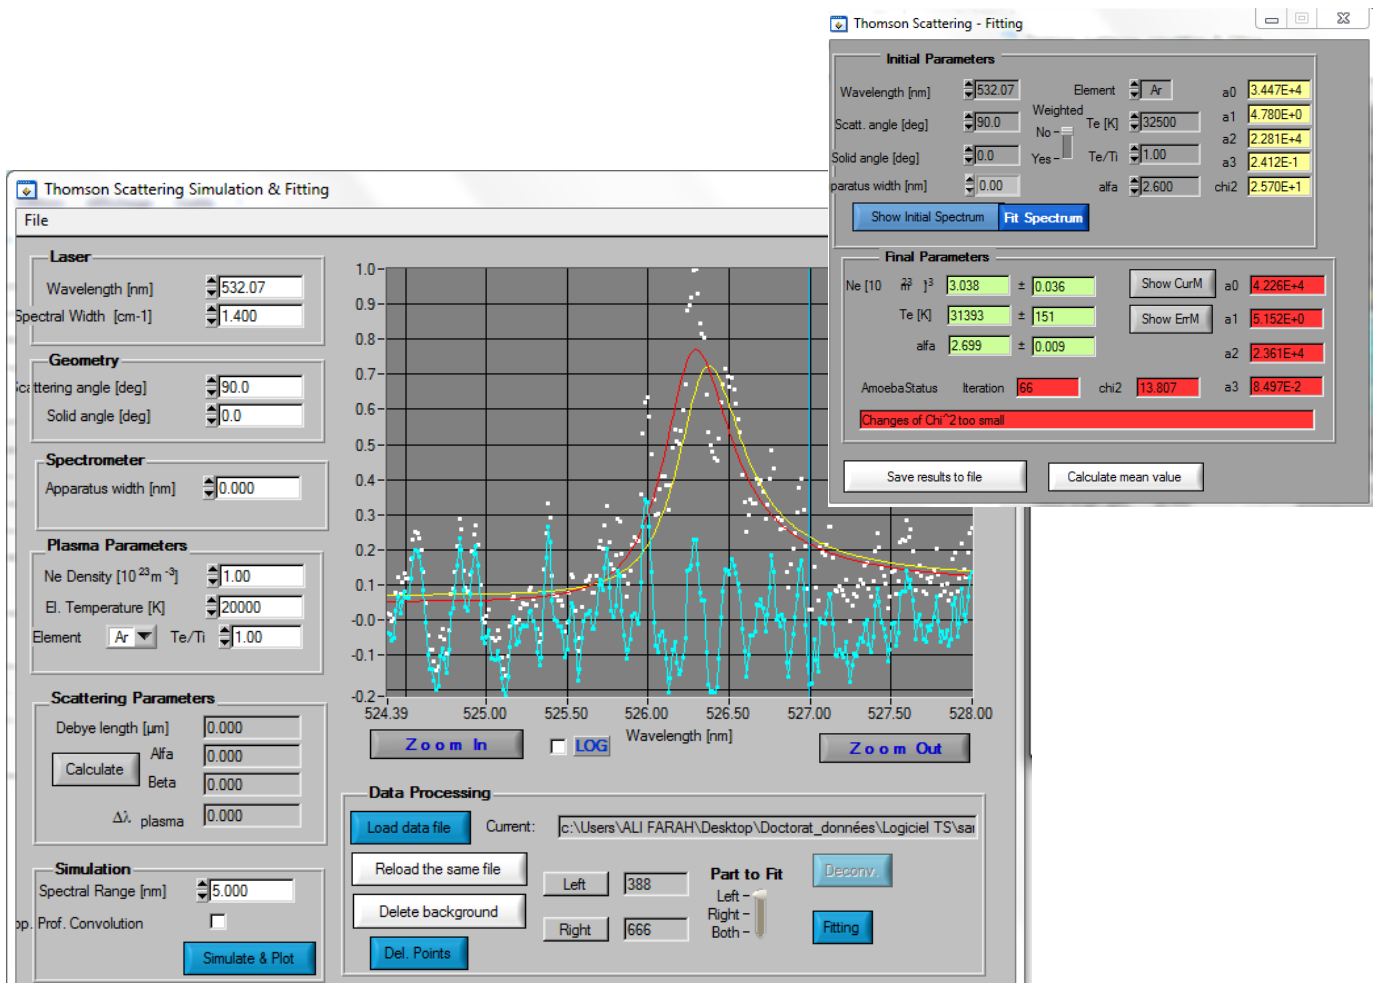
Thomson Scattering - Fitting

Initial Parameters

Wavelength [nm] 532.07
Element Ar
a0 3.447E+4
Weighted
Scatt. angle [deg] 90.0
No
Te [K] 32500
a1 4.780E+0
a2 2.281E+4
Solid angle [deg] 0.0
Yes
Te/Ti 1.00
a3 2.412E-1
paratus width [nm] 0.00
alfa 2.600
chi2 2.570E+1

Show Initial Spectrum
Fit Spectrum

Final Parameters

Ne [10 $^{23}$ m$^{-3}$] 3.038 ± 0.036
Show CurM
a0 4.226E+4
Te [K] 31393 ± 151
Show ErrM
a1 5.152E+0
alfa 2.699 ± 0.009
a2 2.361E+4
AmoebaStatus
Iteration 66
chi2 13.807
a3 8.497E-2
Changes of Chi^2 too small

Save results to file
Calculate mean value

Thomson Scattering Simulation & Fitting

File

Laser
Wavelength [nm] 532.07
Spectral Width [cm-1] 1.400

Geometry
Scattering angle [deg] 90.0
Solid angle [deg] 0.0

Spectrometer
Apparatus width [nm] 0.000

Plasma Parameters
Ne Density [10$^{23}$m$^{-3}$] 1.00
El. Temperature [K] 20000
Element Ar
Te/Ti 1.00

Scattering Parameters
Debye length [µm] 0.000
Alfa 0.000
Calculate
Beta 0.000
Δλ plasma 0.000

Simulation
Spectral Range [nm] 5.000
pp. Prof. Convolution
Simulate & Plot

1.0
0.9
0.8
0.7
0.6
0.5
0.4
0.3
0.2
0.1
-0.0
-0.1
-0.2
524.39
525.00
525.50
526.00
526.50
527.00
527.50
528.00
Wavelength [nm]

Zoom In
LOG
Zoom Out

Data Processing
Load data file
Current: c:\Users\ALI FARAH\Desktop\Doctorat_données\Logiciel TS\sa
Reload the same file
Delete background
Del. Points
Left 388
Right 666
Part to Fit
Left
Right
Both
Deconv.
Fitting